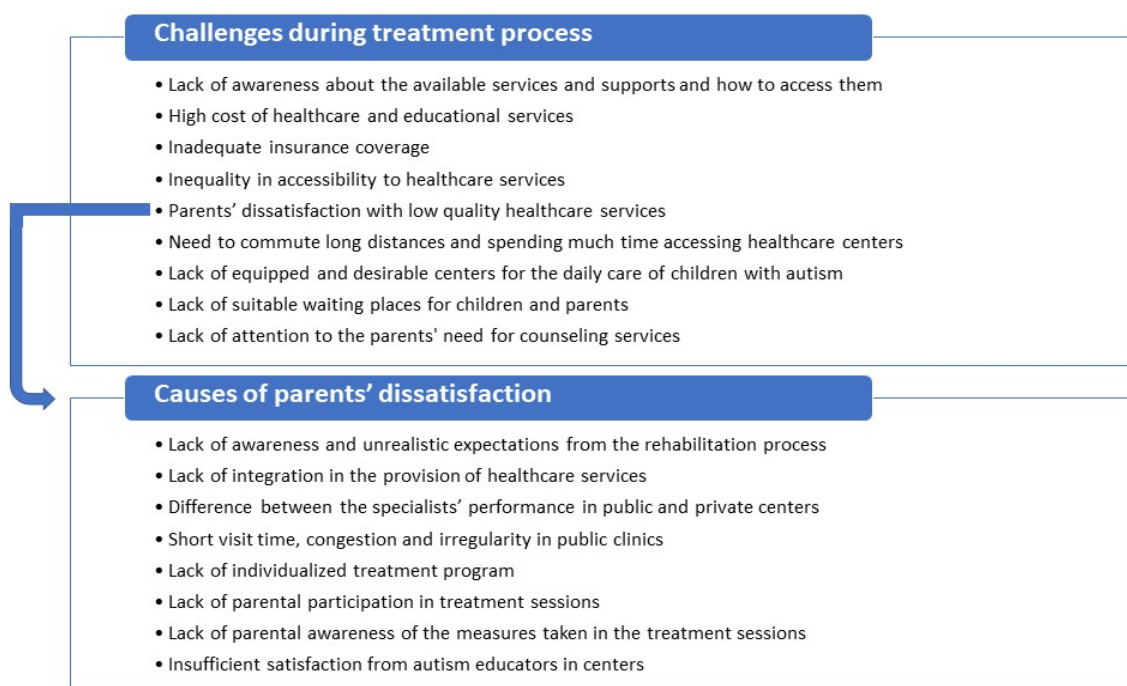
Challenges during treatment process

• Lack of awareness about the available services and supports and how to access them
• High cost of healthcare and educational services
• Inadequate insurance coverage
• Inequality in accessibility to healthcare services
• Parents' dissatisfaction with low quality healthcare services
• Need to commute long distances and spending much time accessing healthcare centers
• Lack of equipped and desirable centers for the daily care of children with autism
• Lack of suitable waiting places for children and parents
• Lack of attention to the parents' need for counseling services

Causes of parents' dissatisfaction

• Lack of awareness and unrealistic expectations from the rehabilitation process
• Lack of integration in the provision of healthcare services
• Difference between the specialists' performance in public and private centers
• Short visit time, congestion and irregularity in public clinics
• Lack of individualized treatment program
• Lack of parental participation in treatment sessions
• Lack of parental awareness of the measures taken in the treatment sessions
• Insufficient satisfaction from autism educators in centers